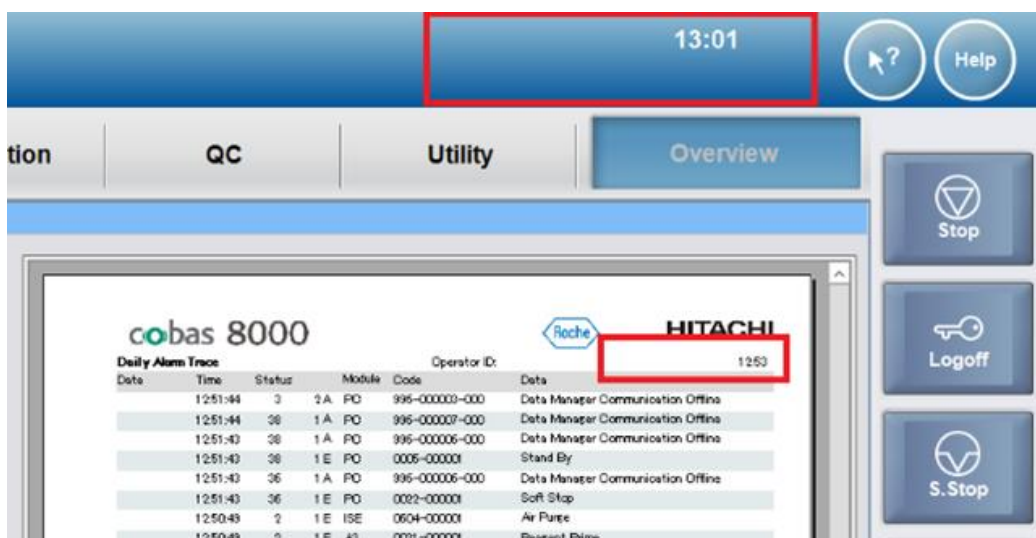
13:01

?

Help

tion

QC

Utility

Overview

Stop

Logoff

S.Stop

cobas 8000

Roche

HITACHI

Daily Alarm Trace

Operator ID:

1253

| Date | Time | Status | | Module | Code | Data |
|---|---|---|---|---|---|---|
| | 12:51:44 | 3 | 2A | PO | 996-000003-000 | Data Manager Communication Offline |
| | 12:51:44 | 38 | 1A | PO | 996-000007-000 | Data Manager Communication Offline |
| | 12:51:43 | 38 | 1A | PO | 996-000006-000 | Data Manager Communication Offline |
| | 12:51:43 | 38 | 1E | PO | 0005-000001 | Stand By |
| | 12:51:43 | 36 | 1A | PO | 996-000006-000 | Data Manager Communication Offline |
| | 12:51:43 | 36 | 1E | PO | 0022-000001 | Soft Stop |
| | 12:50:49 | 2 | 1E | ISE | 0604-000001 | Air Purge |
| | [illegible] | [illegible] | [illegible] | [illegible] | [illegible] | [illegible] |